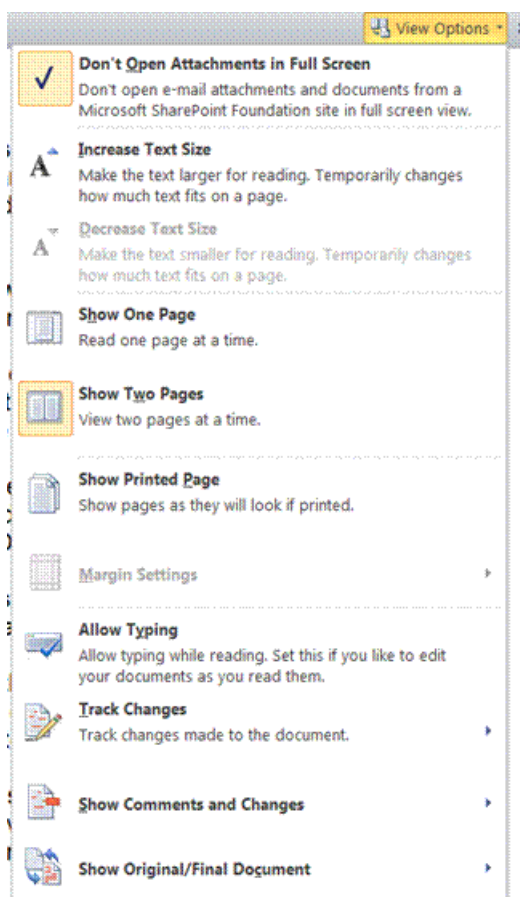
View Options

Don't Open Attachments in Full Screen
Don't open e-mail attachments and documents from a Microsoft SharePoint Foundation site in full screen view.

Increase Text Size
Make the text larger for reading. Temporarily changes how much text fits on a page.

Decrease Text Size
Make the text smaller for reading. Temporarily changes how much text fits on a page.

Show One Page
Read one page at a time.

Show Two Pages
View two pages at a time.

Show Printed Page
Show pages as they will look if printed.

Margin Settings

Allow Typing
Allow typing while reading. Set this if you like to edit your documents as you read them.

Track Changes
Track changes made to the document.

Show Comments and Changes

Show Original/Final Document